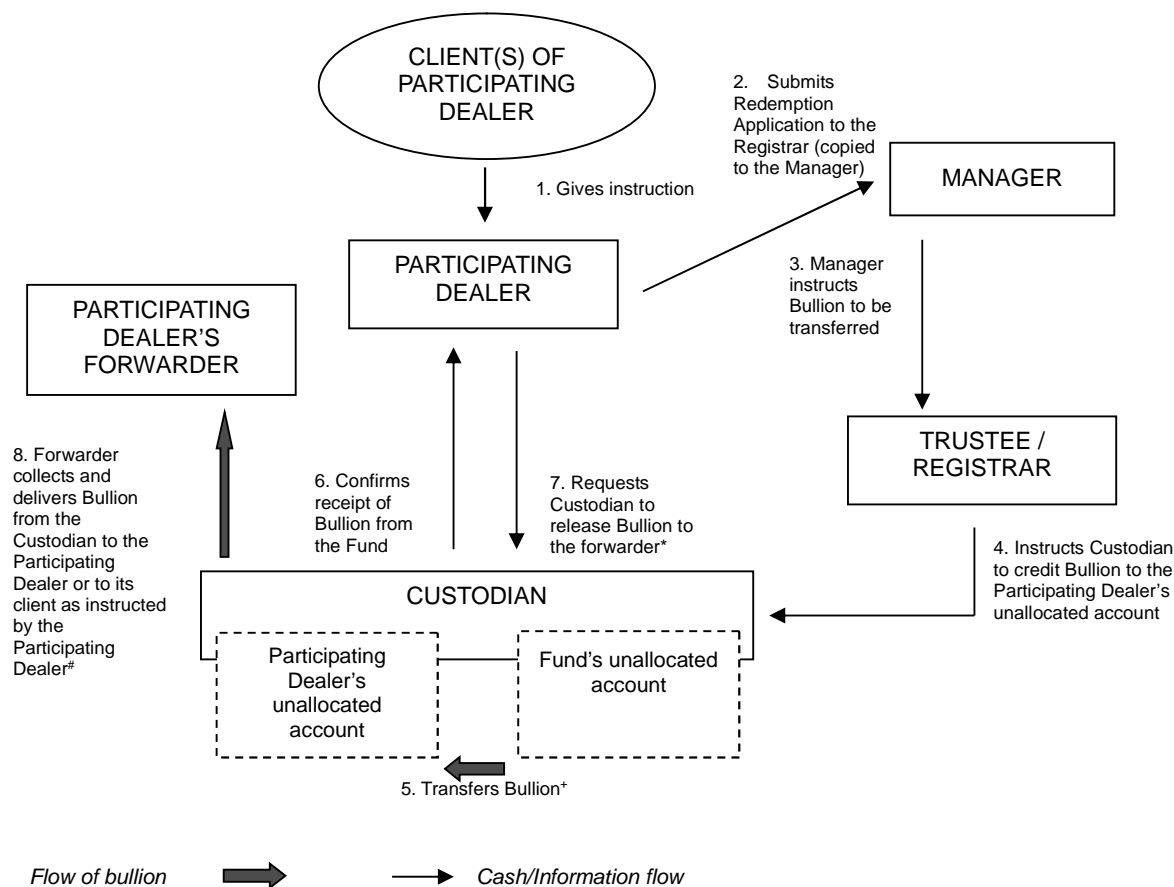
CLIENT(S) OF PARTICIPATING DEALER

1. Gives instruction

2. Submits Redemption Application to the Registrar (copied to the Manager)

MANAGER

PARTICIPATING DEALER

3. Manager instructs Bullion to be transferred

PARTICIPATING DEALER'S FORWARDER

TRUSTEE / REGISTRAR

8. Forwarder collects and delivers Bullion from the Custodian to the Participating Dealer or to its client as instructed by the Participating Dealer#

6. Confirms receipt of Bullion from the Fund

7. Requests Custodian to release Bullion to the forwarder*

4. Instructs Custodian to credit Bullion to the Participating Dealer's unallocated account

CUSTODIAN

Participating Dealer's unallocated account

Fund's unallocated account

5. Transfers Bullion+

Flow of bullion

Cash/Information flow